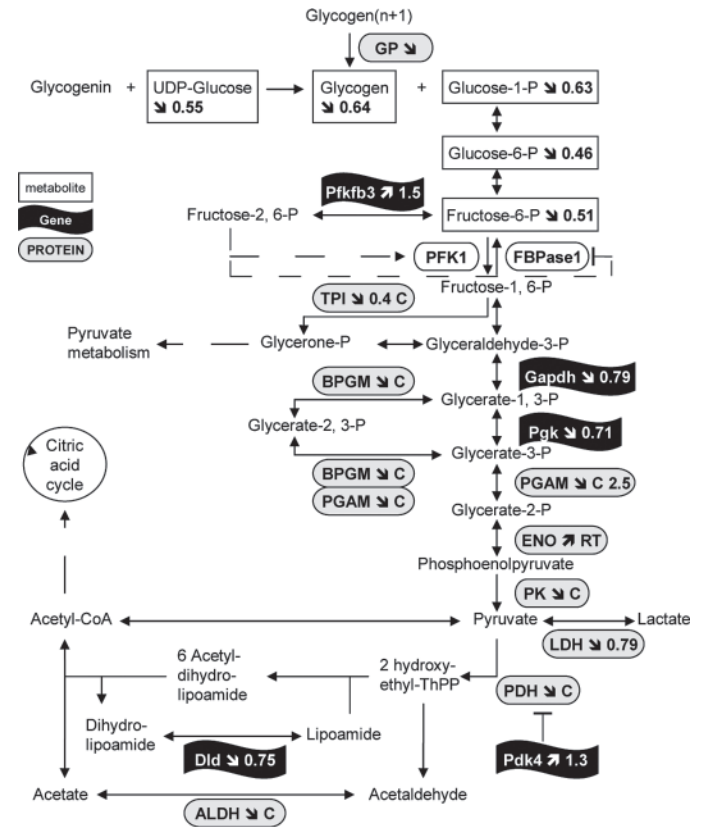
Glycogen(n+1)

GP ↘

Glycogenin + UDP-Glucose ↘ 0.55 Glycogen ↘ 0.64 + Glucose-1-P ↘ 0.63

Glucose-6-P ↘ 0.46

metabolite

Gene

PROTEIN

Pfkfb3 ↗ 1.5

Fructose-2, 6-P

Fructose-6-P ↘ 0.51

PFK1

FBPase1

Fructose-1, 6-P

TPI ↘ 0.4 C

Pyruvate metabolism

Glycerone-P

Glyceraldehyde-3-P

BPGM ↘ C

Gapdh ↘ 0.79

Glycerate-1, 3-P

Glycerate-2, 3-P

Pgk ↘ 0.71

Glycerate-3-P

Citric acid cycle

BPGM ↘ C

PGAM ↘ C

PGAM ↘ C 2.5

Glycerate-2-P

ENO ↗ RT

Phosphoenolpyruvate

PK ↘ C

Acetyl-CoA

Pyruvate

Lactate

LDH ↘ 0.79

6 Acetyl-dihydro-lipoamide

2 hydroxy-ethyl-ThPP

PDH ↘ C

Dihydro-lipoamide

Lipoamide

Dld ↘ 0.75

Pdk4 ↗ 1.3

Acetate

Acetaldehyde

ALDH ↘ C